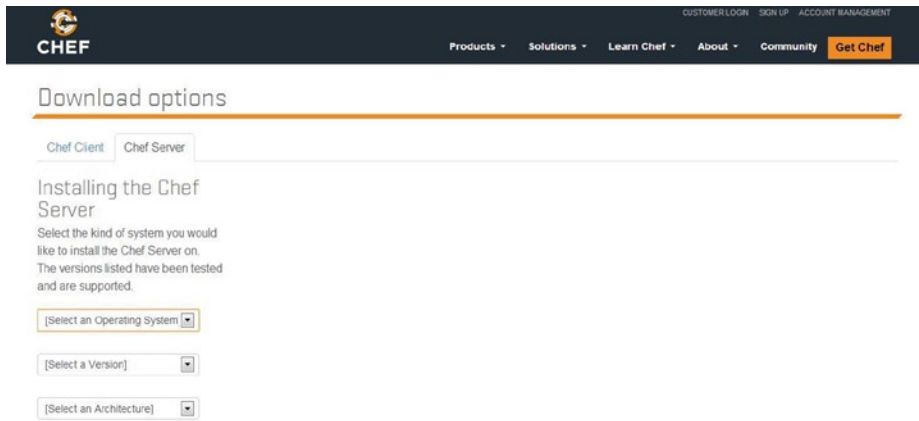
CHEF

CUSTOMER LOGIN SIGN UP ACCOUNT MANAGEMENT

Products ▾ Solutions ▾ Learn Chef ▾ About ▾ Community Get Chef

Download options

Chef Client Chef Server

Installing the Chef Server

Select the kind of system you would like to install the Chef Server on. The versions listed have been tested and are supported.

[Select an Operating System]

[Select a Version]

[Select an Architecture]